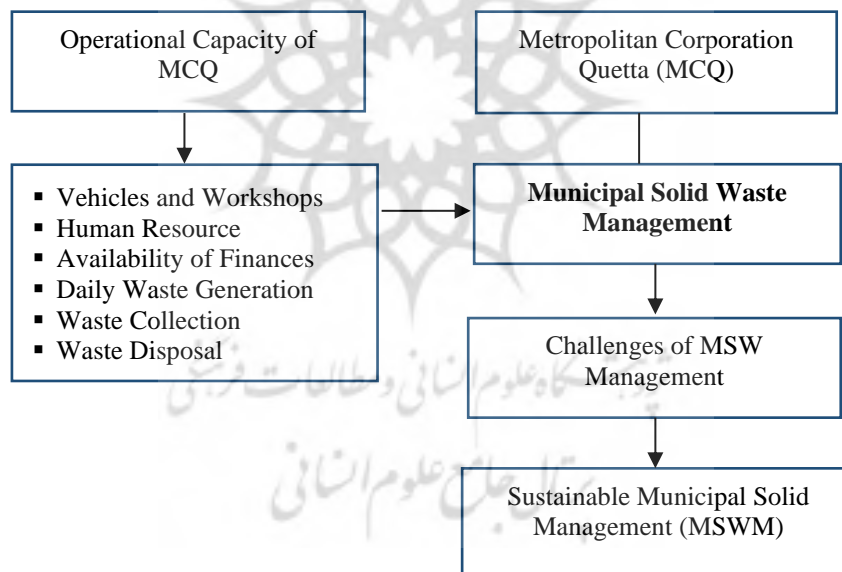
Operational Capacity of MCQ

Metropolitan Corporation Quetta (MCQ)

- Vehicles and Workshops
- Human Resource
- Availability of Finances
- Daily Waste Generation
- Waste Collection
- Waste Disposal

**Municipal Solid Waste Management**

Challenges of MSW Management

Sustainable Municipal Solid Management (MSWM)

پژوهشگاه علوم انسانی و مطالعات فرهنگی

پرتال جامع علوم انسانی